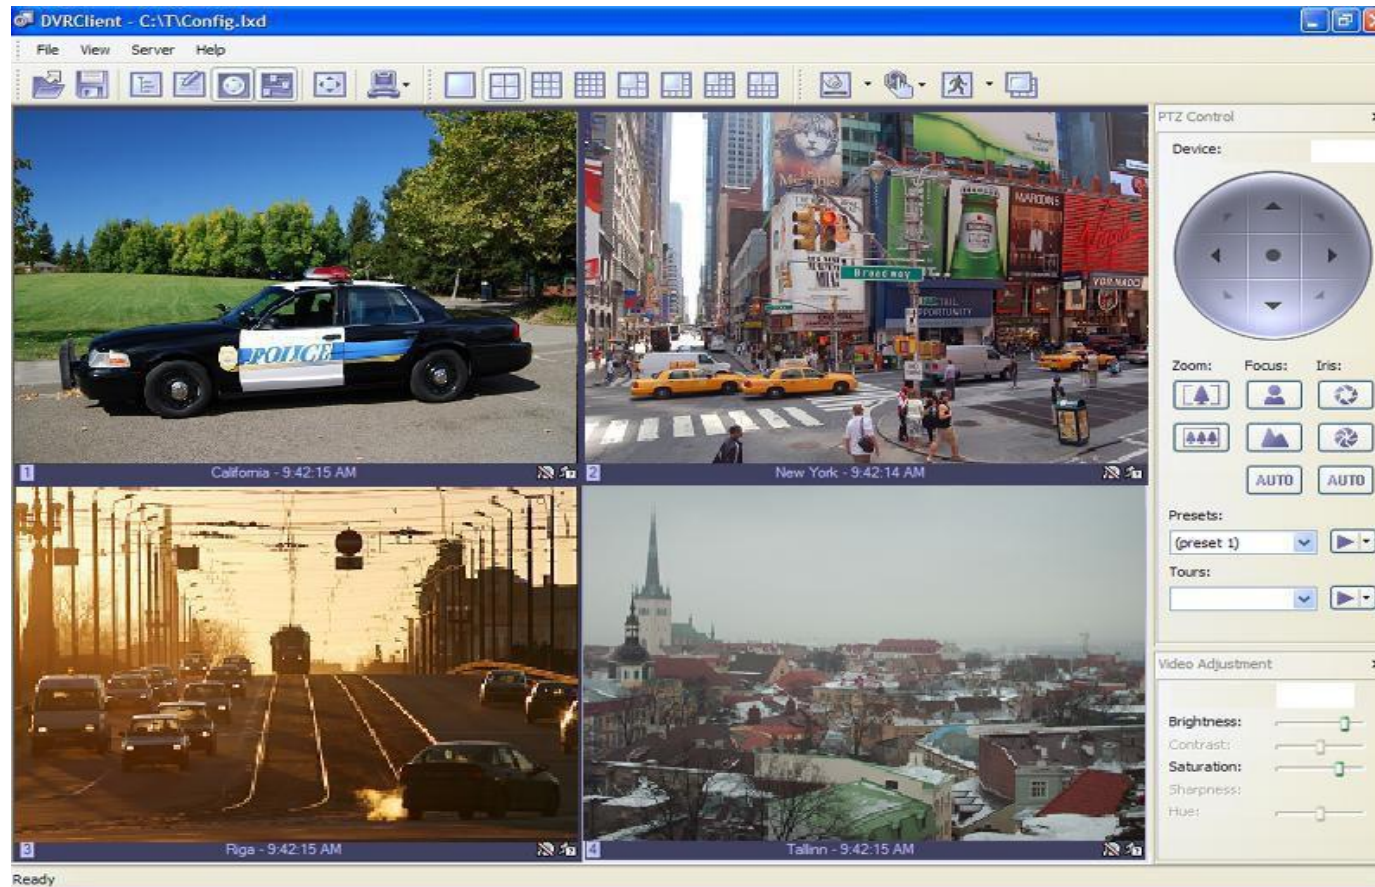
DVRClient - C:\T\Config.lxd

File View Server Help

PTZ Control

Device:

Zoom: Focus: Iris:

AUTO AUTO

Presets:

(preset 1)

Tours:

Video Adjustment

Brightness:

Contrast:

Saturation:

Sharpness:

Hue:

POLICE

Broadway

1 California - 9:42:15 AM

2 New York - 9:42:14 AM

3 Riga - 9:42:15 AM

4 Tallinn - 9:42:15 AM

Ready